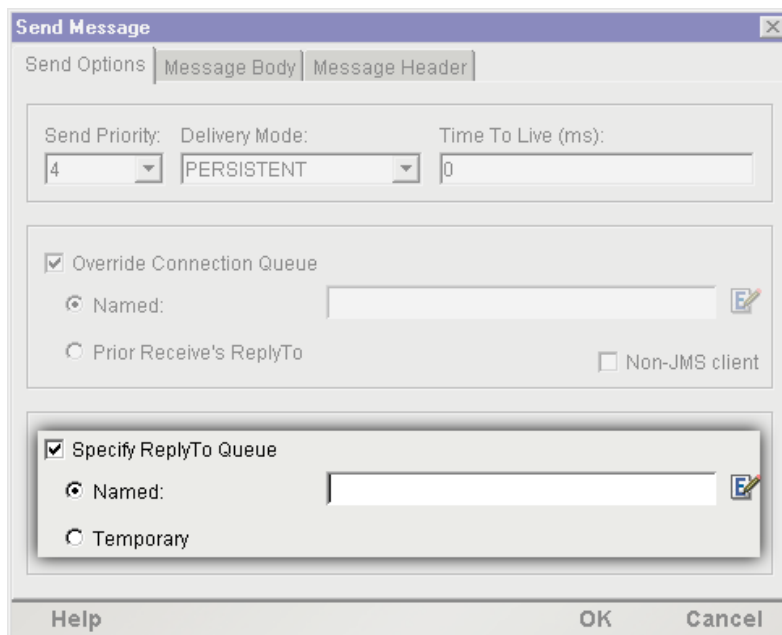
Send Message

Send Options | Message Body | Message Header

Send Priority: Delivery Mode: Time To Live (ms):
4 PERSISTENT 0

☑ Override Connection Queue
Named:
Prior Receive's ReplyTo
☐ Non-JMS client

☑ Specify ReplyTo Queue
Named:
Temporary

Help OK Cancel